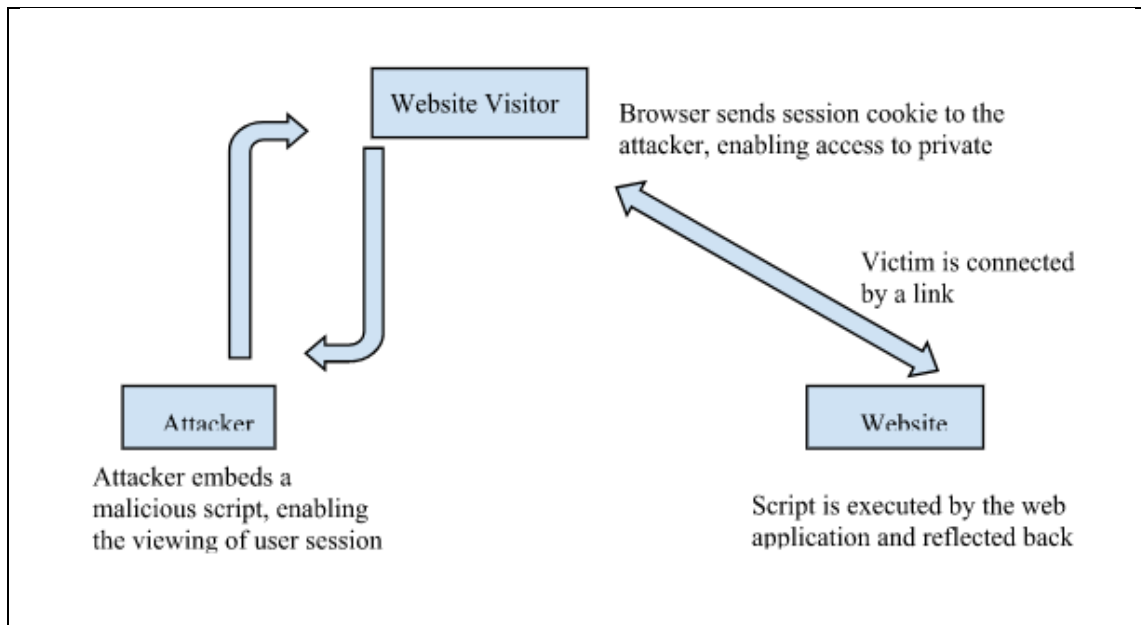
Website Visitor

Browser sends session cookie to the attacker, enabling access to private

Victim is connected by a link

Attacker

Website

Attacker embeds a malicious script, enabling the viewing of user session

Script is executed by the web application and reflected back